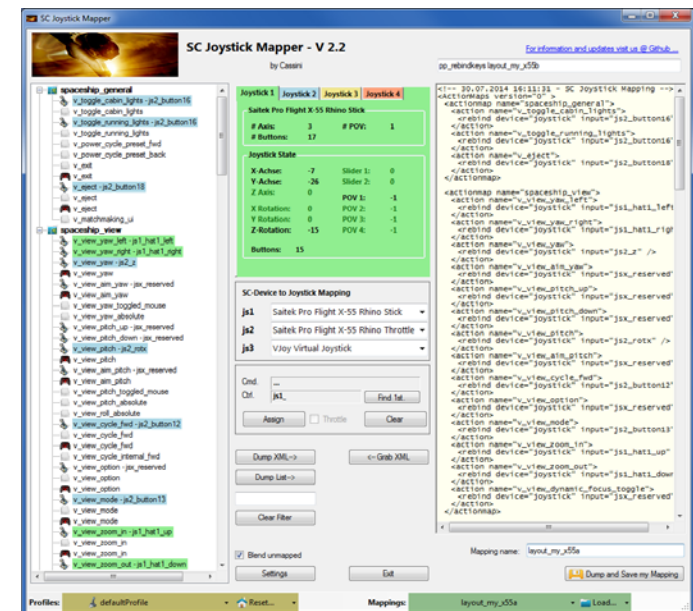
SC Joystick Mapper

SC Joystick Mapper - V 2.2

by Cassini

For information and updates visit us @ Github...

pp_rebindkeys layout_my_x55b

spaceship_general
v_toggle_cabin_lights - js2_button16
v_toggle_cabin_lights
v_toggle_running_lights - js2_button16
v_toggle_running_lights
v_power_cycle_preset_fwd
v_power_cycle_preset_back
v_exit
v_exit
v_eject - js2_button18
v_eject
v_eject
v_matchmaking_ui
spaceship_view
v_view_yaw_left - js1_hat1_left
v_view_yaw_right - js1_hat1_right
v_view_yaw - js2_z
v_view_yaw
v_view_aim_yaw - jsx_reserved
v_view_aim_yaw
v_view_yaw_toggled_mouse
v_view_yaw_absolute
v_view_pitch_up - jsx_reserved
v_view_pitch_down - jsx_reserved
v_view_pitch - js2_rotx
v_view_pitch
v_view_aim_pitch - jsx_reserved
v_view_aim_pitch
v_view_pitch_toggled_mouse
v_view_pitch_absolute
v_view_roll_absolute
v_view_cycle_fwd - js2_button12
v_view_cycle_fwd
v_view_cycle_fwd
v_view_cycle_internal_fwd
v_view_option - jsx_reserved
v_view_option
v_view_option
v_view_mode - js2_button13
v_view_mode
v_view_mode
v_view_zoom_in - js1_hat1_up
v_view_zoom_in
v_view_zoom_in
v_view_zoom_out - js1_hat1_down

Joystick 1 | Joystick 2 | Joystick 3 | Joystick 4

Saitek Pro Flight X-55 Rhino Stick

# Axis: 3 # POV: 1
# Buttons: 17

Joystick State

X-Achse: -7 Slider 1: 0
Y-Achse: -26 Slider 2: 0
Z Axis: 0
POV 1: -1
X Rotation: 0 POV 2: -1
Y Rotation: 0 POV 3: -1
Z-Rotation: -15 POV 4: -1

Buttons: 15

SC-Device to Joystick Mapping

js1 Saitek Pro Flight X-55 Rhino Stick
js2 Saitek Pro Flight X-55 Rhino Throttle
js3 VJoy Virtual Joystick

Cmd. ...
Ctrl. js1_ Find 1st.
Assign Throttle Clear

Dump XML--> <-- Grab XML
Dump List-->
Clear Filter

Blend unmapped

Settings Exit

<!-- 30.07.2014 16:11:31 - SC Joystick Mapping -->
<ActionMaps version="0" >
  <actionmap name="spaceship_general">
    <action name="v_toggle_cabin_lights">
      <rebind device="joystick" input="js2_button16"
    </action>
    <action name="v_toggle_running_lights">
      <rebind device="joystick" input="js2_button16"
    </action>
    <action name="v_eject">
      <rebind device="joystick" input="js2_button18"
    </action>
  </actionmap>
  <actionmap name="spaceship_view">
    <action name="v_view_yaw_left">
      <rebind device="joystick" input="js1_hat1_left
    </action>
    <action name="v_view_yaw_right">
      <rebind device="joystick" input="js1_hat1_righ
    </action>
    <action name="v_view_yaw">
      <rebind device="joystick" input="js2_z" />
    </action>
    <action name="v_view_aim_yaw">
      <rebind device="joystick" input="jsx_reserved"
    </action>
    <action name="v_view_pitch_up">
      <rebind device="joystick" input="jsx_reserved"
    </action>
    <action name="v_view_pitch_down">
      <rebind device="joystick" input="jsx_reserved"
    </action>
    <action name="v_view_pitch">
      <rebind device="joystick" input="js2_rotx" />
    </action>
    <action name="v_view_aim_pitch">
      <rebind device="joystick" input="jsx_reserved"
    </action>
    <action name="v_view_cycle_fwd">
      <rebind device="joystick" input="js2_button12"
    </action>
    <action name="v_view_option">
      <rebind device="joystick" input="jsx_reserved"
    </action>
    <action name="v_view_mode">
      <rebind device="joystick" input="js2_button13"
    </action>
    <action name="v_view_zoom_in">
      <rebind device="joystick" input="js1_hat1_up"
    </action>
    <action name="v_view_zoom_out">
      <rebind device="joystick" input="js1_hat1_down
    </action>
    <action name="v_view_dynamic_focus_toggle">
      <rebind device="joystick" input="jsx_reserved"
    </action>
  </actionmap>

Mapping name: layout_my_x55a

Dump and Save my Mapping

Profiles: defaultProfile Reset... Mappings: layout_my_x55a Load...